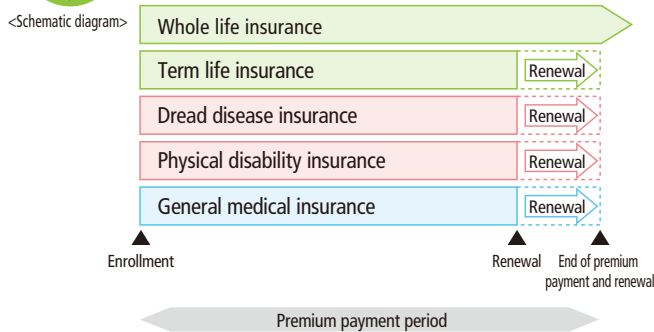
<Schematic diagram>

Whole life insurance

Term life insurance

Renewal

Dread disease insurance

Renewal

Physical disability insurance

Renewal

General medical insurance

Renewal

Enrollment

Renewal

End of premium payment and renewal

Premium payment period